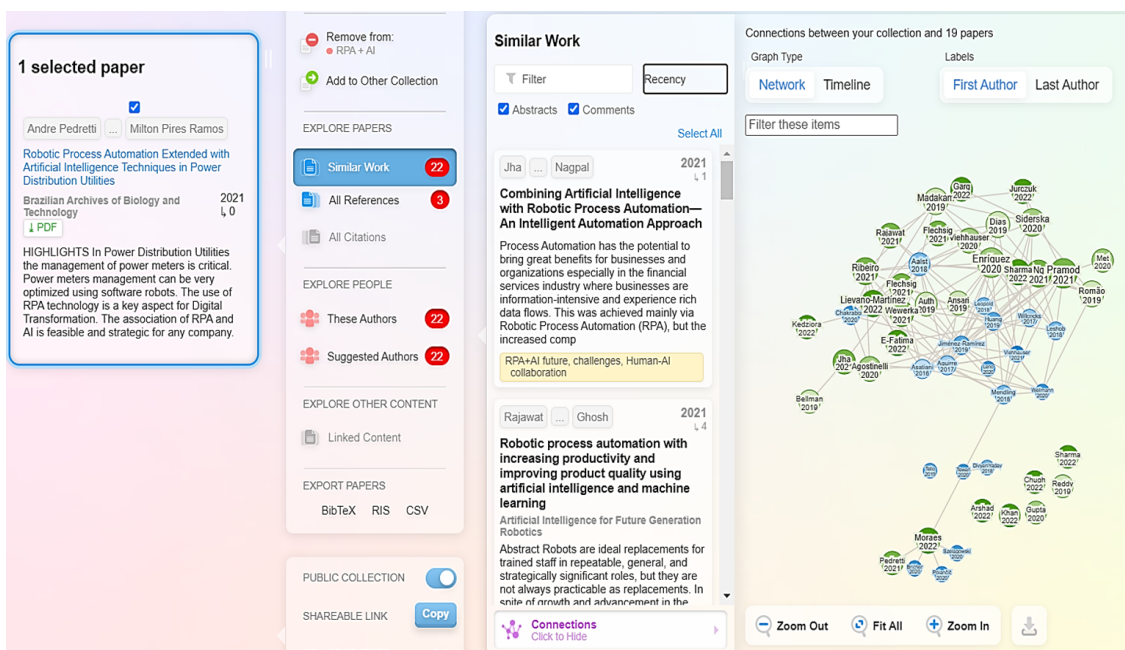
1 selected paper

Andre Pedretti ... Milton Pires Ramos

Robotic Process Automation Extended with Artificial Intelligence Techniques in Power Distribution Utilities

Brazilian Archives of Biology and Technology 2021 ↳0

↓ PDF

HIGHLIGHTS In Power Distribution Utilities the management of power meters is critical. Power meters management can be very optimized using software robots. The use of RPA technology is a key aspect for Digital Transformation. The association of RPA and AI is feasible and strategic for any company.

Remove from: RPA + AI

Add to Other Collection

EXPLORE PAPERS

Similar Work 22

All References 3

All Citations

EXPLORE PEOPLE

These Authors 22

Suggested Authors 22

EXPLORE OTHER CONTENT

Linked Content

EXPORT PAPERS

BibTeX RIS CSV

PUBLIC COLLECTION

SHAREABLE LINK Copy

Similar Work

Filter Recency

Abstracts Comments

Select All

Jha ... Nagpal 2021 ↳1

Combining Artificial Intelligence with Robotic Process Automation—An Intelligent Automation Approach

Process Automation has the potential to bring great benefits for businesses and organizations especially in the financial services industry where businesses are information-intensive and experience rich data flows. This was achieved mainly via Robotic Process Automation (RPA), but the increased comp

RPA+AI future, challenges, Human-AI collaboration

Rajawat ... Ghosh 2021 ↳4

Robotic process automation with increasing productivity and improving product quality using artificial intelligence and machine learning

Artificial Intelligence for Future Generation Robotics

Abstract Robots are ideal replacements for trained staff in repeatable, general, and strategically significant roles, but they are not always practicable as replacements. In spite of growth and advancement in the

Connections Click to Hide

Connections between your collection and 19 papers

Graph Type

Network Timeline

Labels

First Author Last Author

Filter these items

Garg 2022 Jurczuk 2022 Madakam 2019 Siderska 2020 Dias 2019 Rajawat 2021 Flechsig 2021 Viehhauser 2020 Enriquez 2020 Met 2020 Ribeiro 2021 Sharma 2021 Ng 2021 Pramod 2021 Flechsig 2021 Romão 2019 Lievano-Martinez 2022 Wewerka 2021 Auth 2019 Ansari 2019 Kedziora 2022 E-Fatima 2022 Jha 2021 Agostinelli 2019 Belman 2019 Sharma 2022 Chugh 2021 Reddy 2019 Arshad 2021 Khan 2020 Gupta 2020 Moraes 2022 Pedretti 2021

Zoom Out Fit All Zoom In